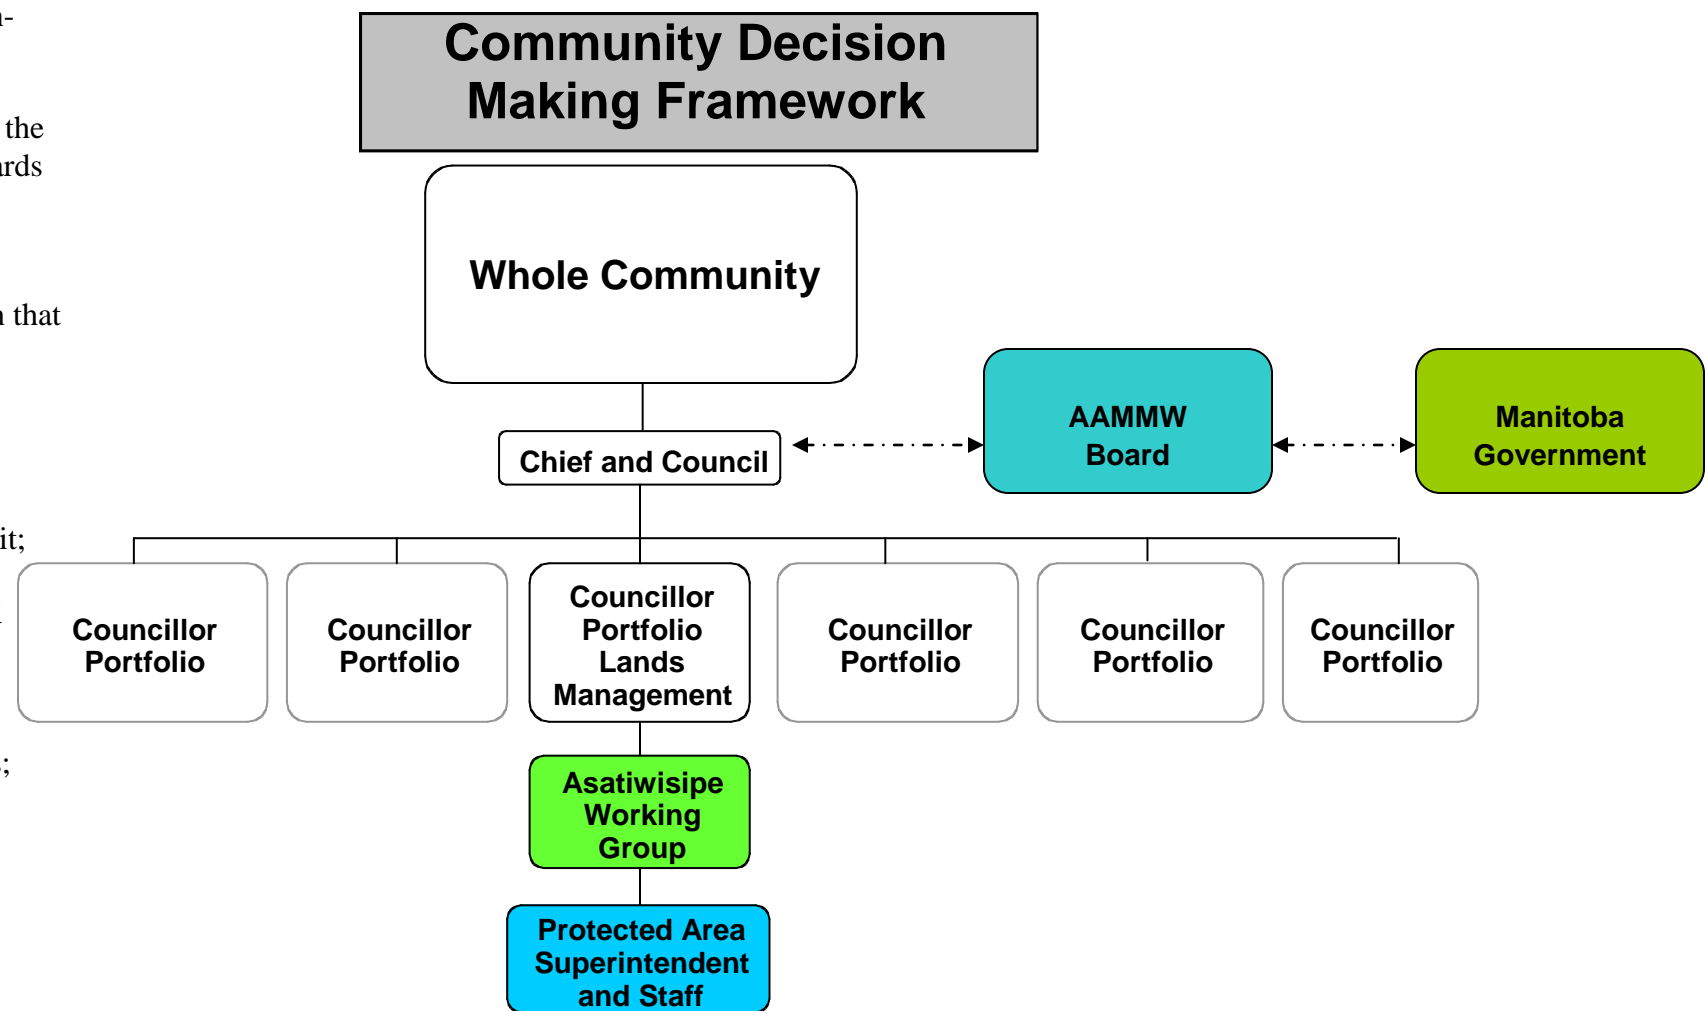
Community Decision Making Framework

Whole Community

Chief and Council

AAMMW Board

Manitoba Government

Councillor Portfolio

Councillor Portfolio

Councillor Portfolio Lands Management

Councillor Portfolio

Councillor Portfolio

Councillor Portfolio

Asatiwisipe Working Group

Protected Area Superintendent and Staff